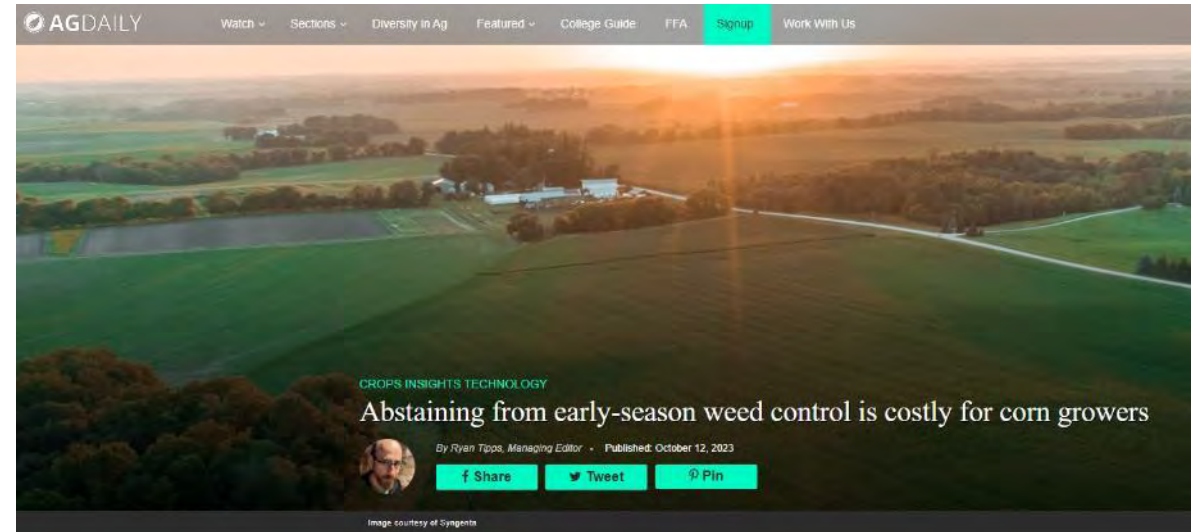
AGDAILY Watch Sections Diversity in Ag Featured College Guide FFA Signup Work With Us

CROPS INSIGHTS TECHNOLOGY

Abstaining from early-season weed control is costly for corn growers

By Ryan Tipps, Managing Editor • Published: October 12, 2023

Share Tweet Pin

Image courtesy of Syngenta